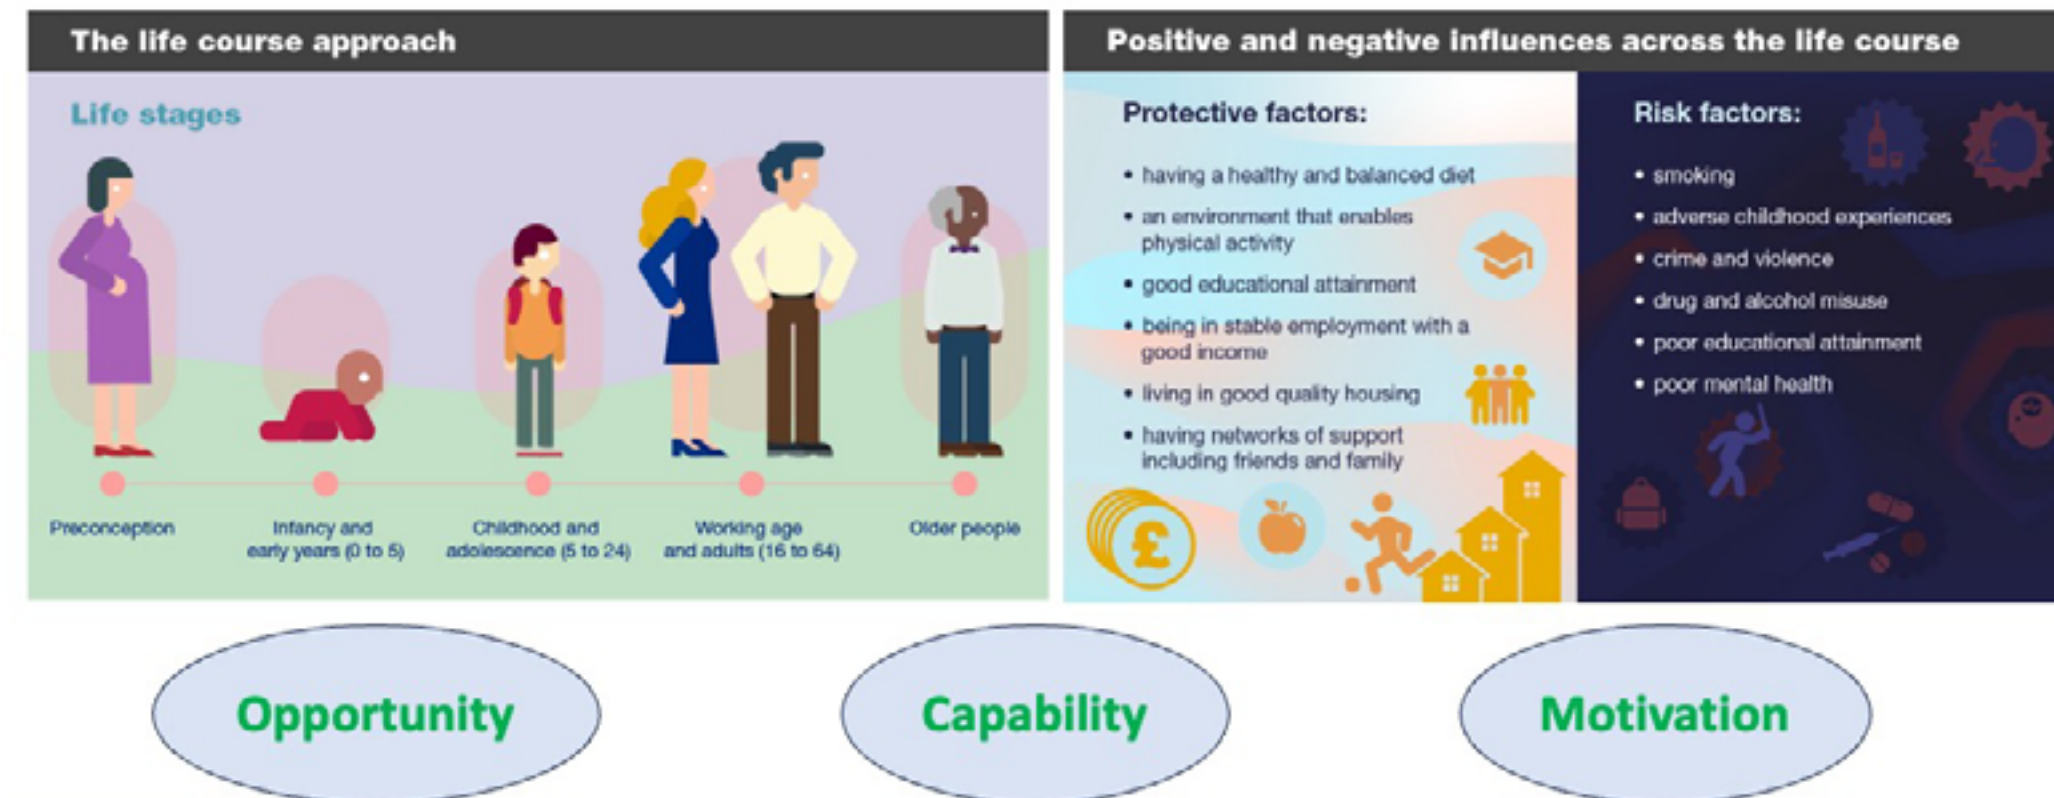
The life course approach

Life stages

Preconception

Infancy and early years (0 to 5)

Childhood and adolescence (5 to 24)

Working age and adults (16 to 64)

Older people

Positive and negative influences across the life course

Protective factors:

- having a healthy and balanced diet
- an environment that enables physical activity
- good educational attainment
- being in stable employment with a good income
- living in good quality housing
- having networks of support including friends and family

£

Risk factors:

- smoking
- adverse childhood experiences
- crime and violence
- drug and alcohol misuse
- poor educational attainment
- poor mental health

Opportunity

Capability

Motivation